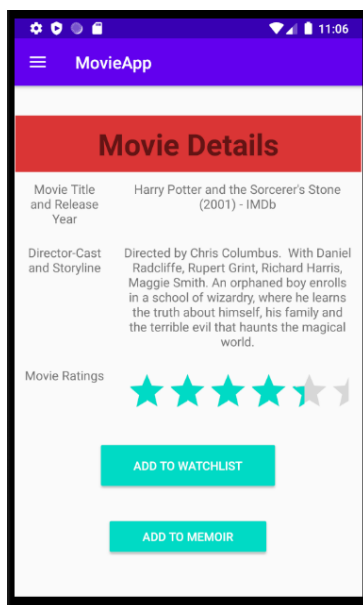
11:06

MovieApp

Movie Details

| Movie Title and Release Year | Harry Potter and the Sorcerer's Stone (2001) - IMDb |
|---|---|
| Director-Cast and Storyline | Directed by Chris Columbus. With Daniel Radcliffe, Rupert Grint, Richard Harris, Maggie Smith. An orphaned boy enrolls in a school of wizardry, where he learns the truth about himself, his family and the terrible evil that haunts the magical world. |
| Movie Ratings | |

ADD TO WATCHLIST

ADD TO MEMOIR